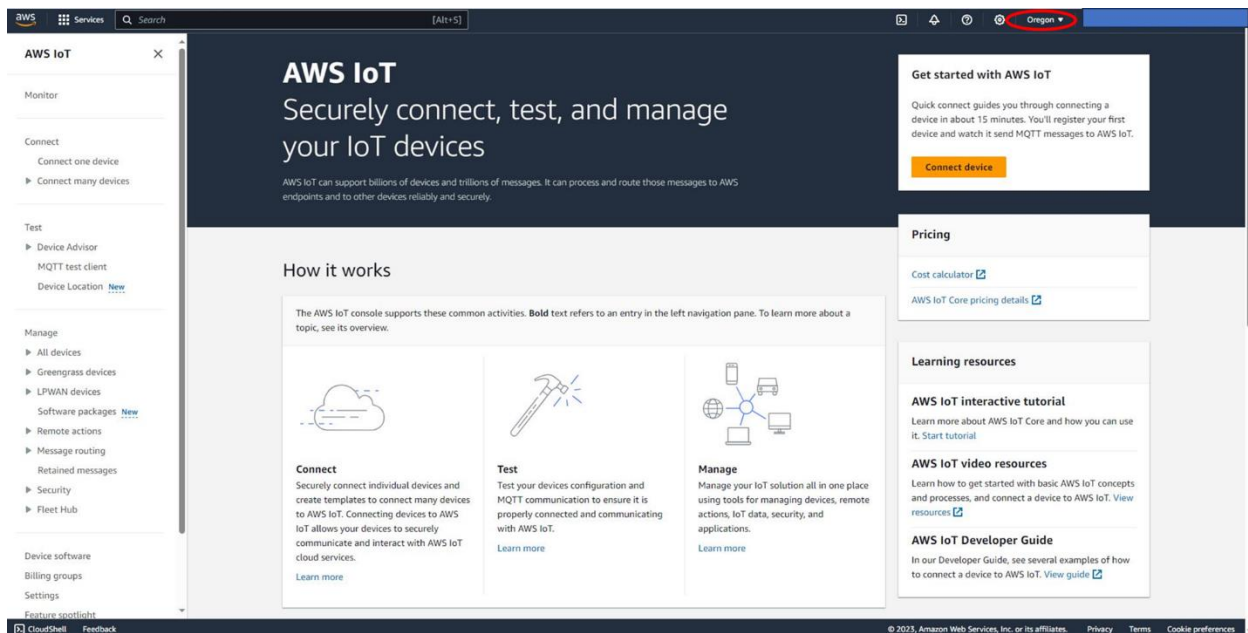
aws Services Search [Alt+S] Oregon ▾

AWS IoT ×

Monitor

Connect
Connect one device
▶ Connect many devices

Test
▶ Device Advisor
MQTT test client
Device Location New

Manage
▶ All devices
▶ Greengrass devices
▶ LPWAN devices
Software packages New
▶ Remote actions
▶ Message routing
Retained messages
▶ Security
▶ Fleet Hub

Device software
Billing groups
Settings
Feature spotlight

AWS IoT
Securely connect, test, and manage your IoT devices

AWS IoT can support billions of devices and trillions of messages. It can process and route those messages to AWS endpoints and to other devices reliably and securely.

How it works

The AWS IoT console supports these common activities. Bold text refers to an entry in the left navigation pane. To learn more about a topic, see its overview.

Connect
Securely connect individual devices and create templates to connect many devices to AWS IoT. Connecting devices to AWS IoT allows your devices to securely communicate and interact with AWS IoT cloud services.
Learn more

Test
Test your devices configuration and MQTT communication to ensure it is properly connected and communicating with AWS IoT.
Learn more

Manage
Manage your IoT solution all in one place using tools for managing devices, remote actions, IoT data, security, and applications.
Learn more

Get started with AWS IoT
Quick connect guides you through connecting a device in about 15 minutes. You'll register your first device and watch it send MQTT messages to AWS IoT.
Connect device

Pricing
Cost calculator
AWS IoT Core pricing details

Learning resources
AWS IoT interactive tutorial
Learn more about AWS IoT Core and how you can use it. Start tutorial
AWS IoT video resources
Learn how to get started with basic AWS IoT concepts and processes, and connect a device to AWS IoT. View resources
AWS IoT Developer Guide
In our Developer Guide, see several examples of how to connect a device to AWS IoT. View guide

CloudShell Feedback
© 2023, Amazon Web Services, Inc. or its affiliates. Privacy Terms Cookie preferences